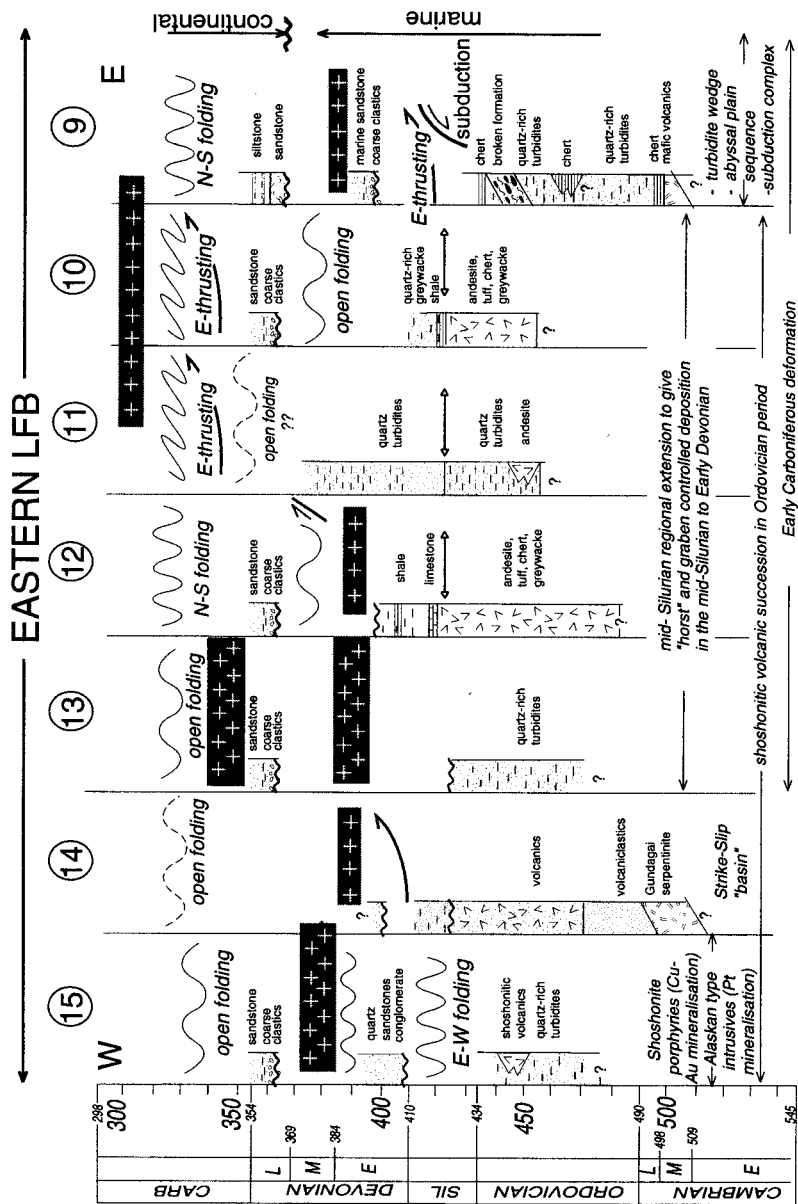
EASTERN LFB

W

E

CARB

DEVONIAN

L

M

E

SIL

ORDOVICIAN

CAMBRIAN

L

M

E

298

300

350

354

369

384

400

410

434

450

490

498

500

509

545

15

open folding

sandstone coarse clastics

quartz sandstones conglomerate

E-W folding

shoshonitic volcanics

quartz-rich turbidites

?

Shoshonite porphyries (Cu-Au mineralisation)

Alaskan type intrusives (Pt mineralisation)

14

open folding

?

volcanics

volcaniclastics

Gundagai serpentinite

Strike-Slip "basin"

13

open folding

sandstone coarse clastics

quartz-rich turbidites

?

shoshonitic volcanic succession in Ordovician period

12

N-S folding

sandstone coarse clastics

shale

limestone

andesite, tuff, chert, greywacke

?

mid- Silurian regional extension to give "horst" and graben controlled deposition in the mid-Silurian to Early Devonian

Early Carboniferous deformation

11

E-thrusting

open folding ??

quartz turbidites

quartz turbidites

andesite

?

10

E-thrusting

sandstone coarse clastics

open folding

quartz-rich greywacke shale

andesite, tuff, chert, greywacke

?

9

N-S folding

siltstone sandstone

marine sandstone coarse clastics

E-thrusting

subduction

chert broken formation

quartz-rich turbidites

chert

quartz-rich turbidites

chert mafic volcanics

- turbidite wedge
- abyssal plain sequence
-subduction complex

marine

continental